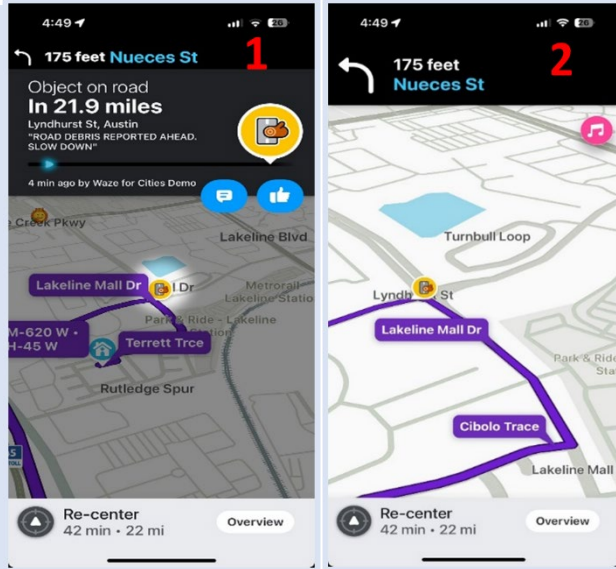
4:49
26
175 feet Nueces St
1
Object on road
In 21.9 miles
Lyndhurst St, Austin
"ROAD DEBRIS REPORTED AHEAD. SLOW DOWN"
4 min ago by Waze for Cities Demo
Creek Pkwy
Lakeline Blvd
Lakeline Mall Dr
l Dr
Metrorail Lakeline Station
Park & Ride - Lakeline
M-620 W • H-45 W
Terrett Trce
Rutledge Spur
Re-center
42 min • 22 mi
Overview

4:49
26
175 feet
Nueces St
2
Turnbull Loop
Lynd St
Lakeline Mall Dr
Park & Ride
Cibolo Trace
Lakeline Mall
Re-center
42 min • 22 mi
Overview